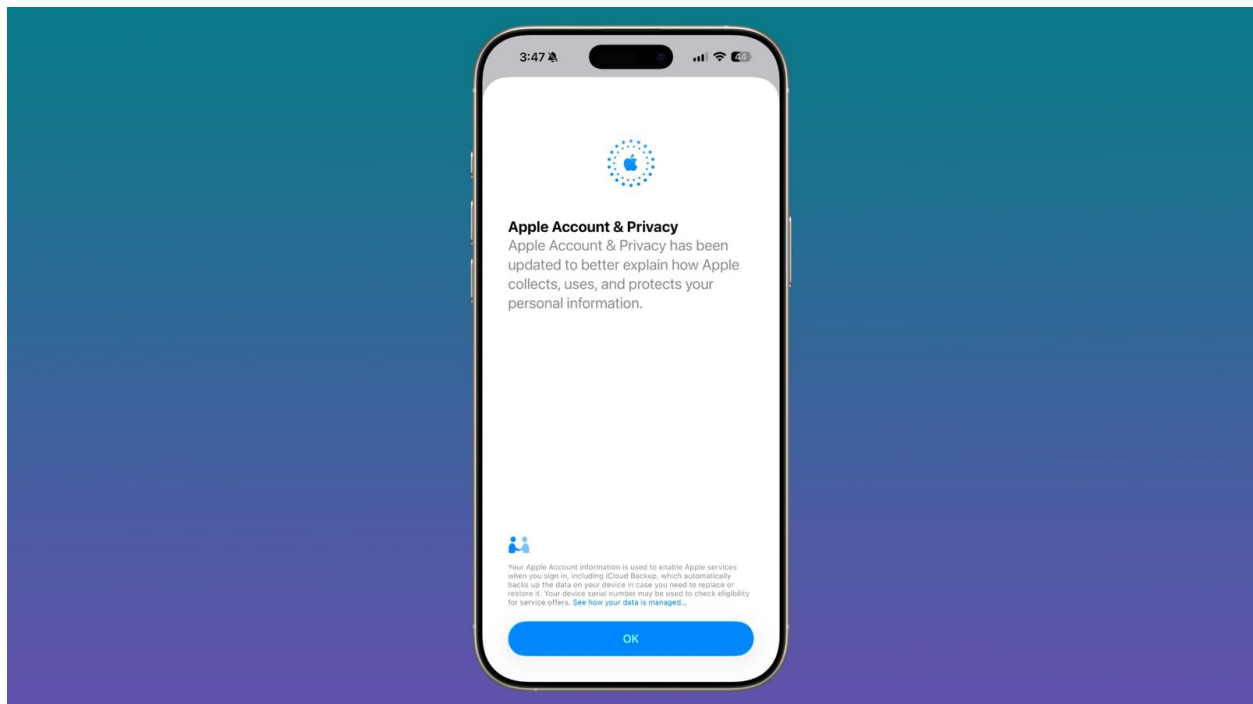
3:47

44

Apple Account & Privacy

Apple Account & Privacy has been updated to better explain how Apple collects, uses, and protects your personal information.

Your Apple Account information is used to enable Apple services when you sign in, including iCloud Backup, which automatically backs up the data on your device in case you need to replace or restore it. Your device serial number may be used to check eligibility for service offers. See how your data is managed...

OK